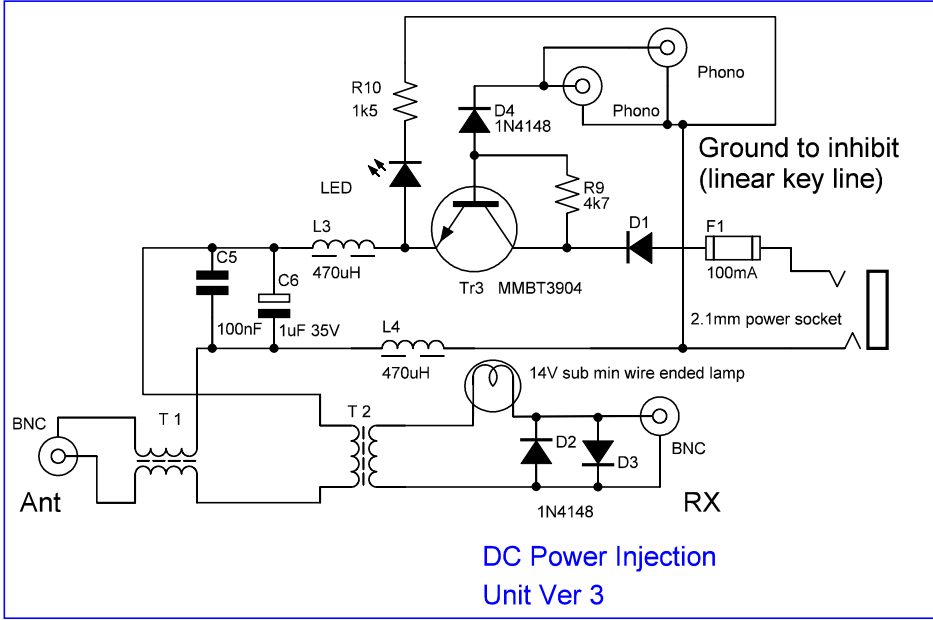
Phono

Phono

R10
1k5

D4
1N4148

Ground to inhibit
(linear key line)

LED

R9
4k7

D1

F1

C5

C6

L3
470uH

100mA

Tr3 MMBT3904

100nF

1uF 35V

L4
470uH

2.1mm power socket

14V sub min wire ended lamp

T 1

T 2

BNC

D2

D3

BNC

Ant

1N4148

RX

DC Power Injection
Unit Ver 3